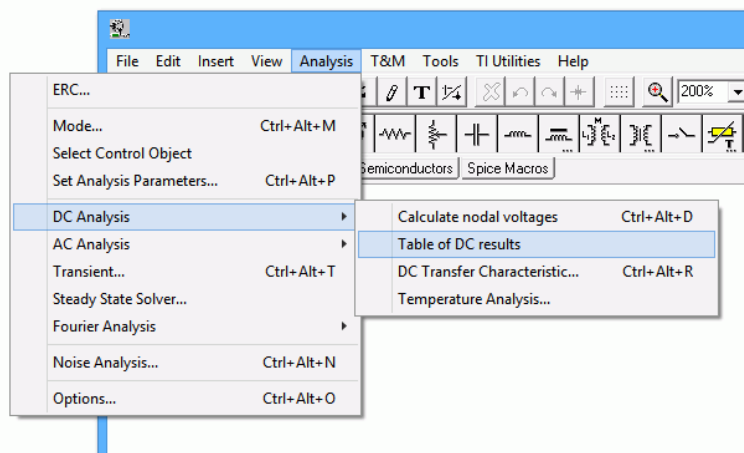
File Edit Insert View Analysis T&M Tools TI Utilities Help

200%

Semiconductors Spice Macros

ERC...

Mode... Ctrl+Alt+M
Select Control Object
Set Analysis Parameters... Ctrl+Alt+P

DC Analysis
AC Analysis
Transient... Ctrl+Alt+T
Steady State Solver...
Fourier Analysis

Noise Analysis... Ctrl+Alt+N

Options... Ctrl+Alt+O

Calculate nodal voltages Ctrl+Alt+D
Table of DC results
DC Transfer Characteristic... Ctrl+Alt+R
Temperature Analysis...